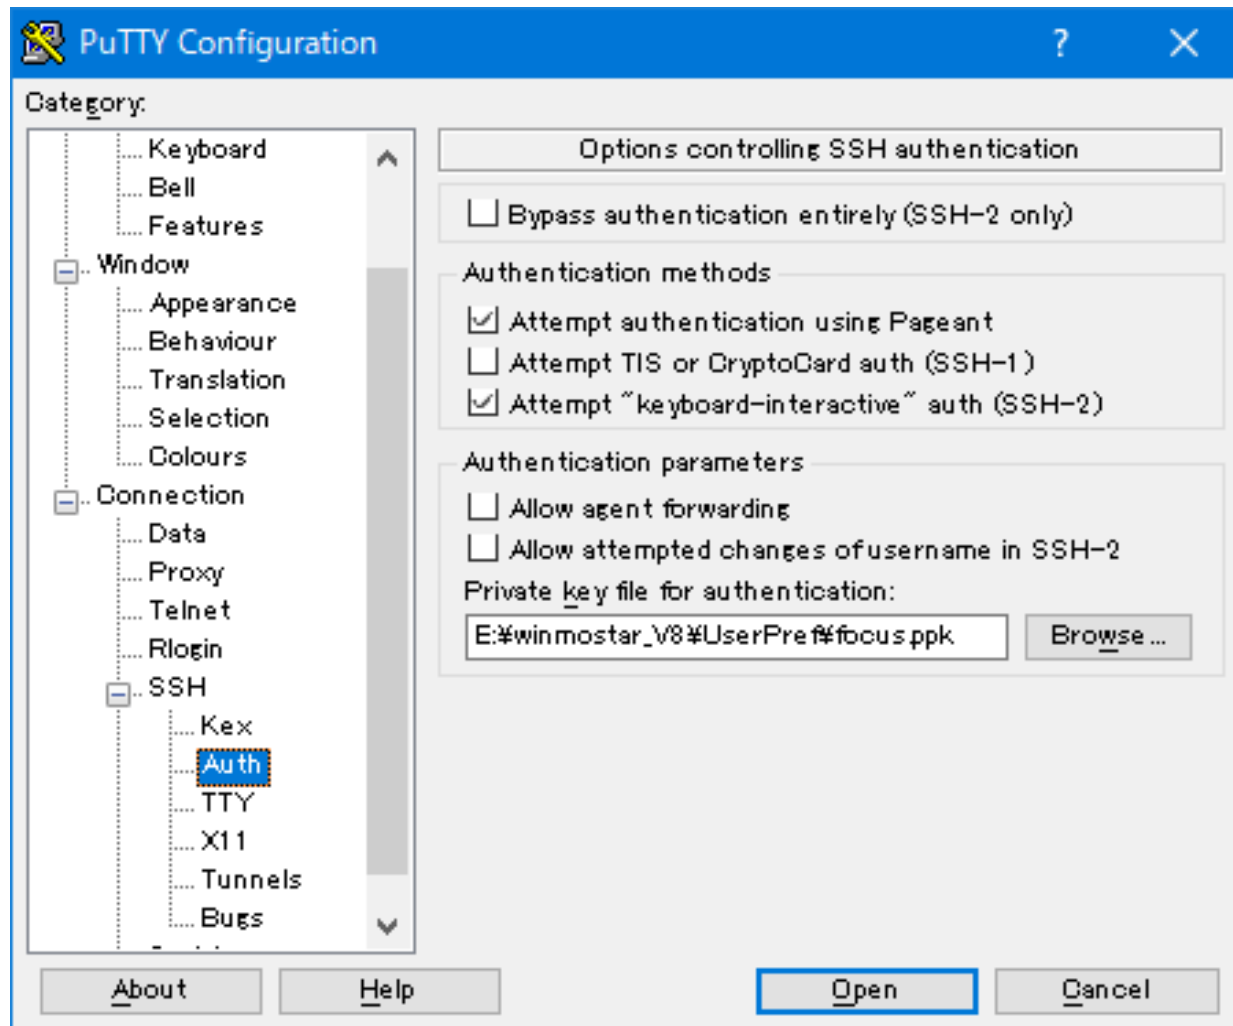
PuTTY Configuration

?

Category:

Keyboard
Bell
Features
Window
Appearance
Behaviour
Translation
Selection
Colours
Connection
Data
Proxy
Telnet
Rlogin
SSH
Kex
Auth
TTY
X11
Tunnels
Bugs

Options controlling SSH authentication

Bypass authentication entirely (SSH-2 only)

Authentication methods

Attempt authentication using Pageant
Attempt TIS or CryptoCard auth (SSH-1)
Attempt "keyboard-interactive" auth (SSH-2)

Authentication parameters

Allow agent forwarding
Allow attempted changes of username in SSH-2

Private key file for authentication:

E:¥winmostar_V8¥UserPref¥focus.ppk

Browse...

About

Help

Open

Cancel